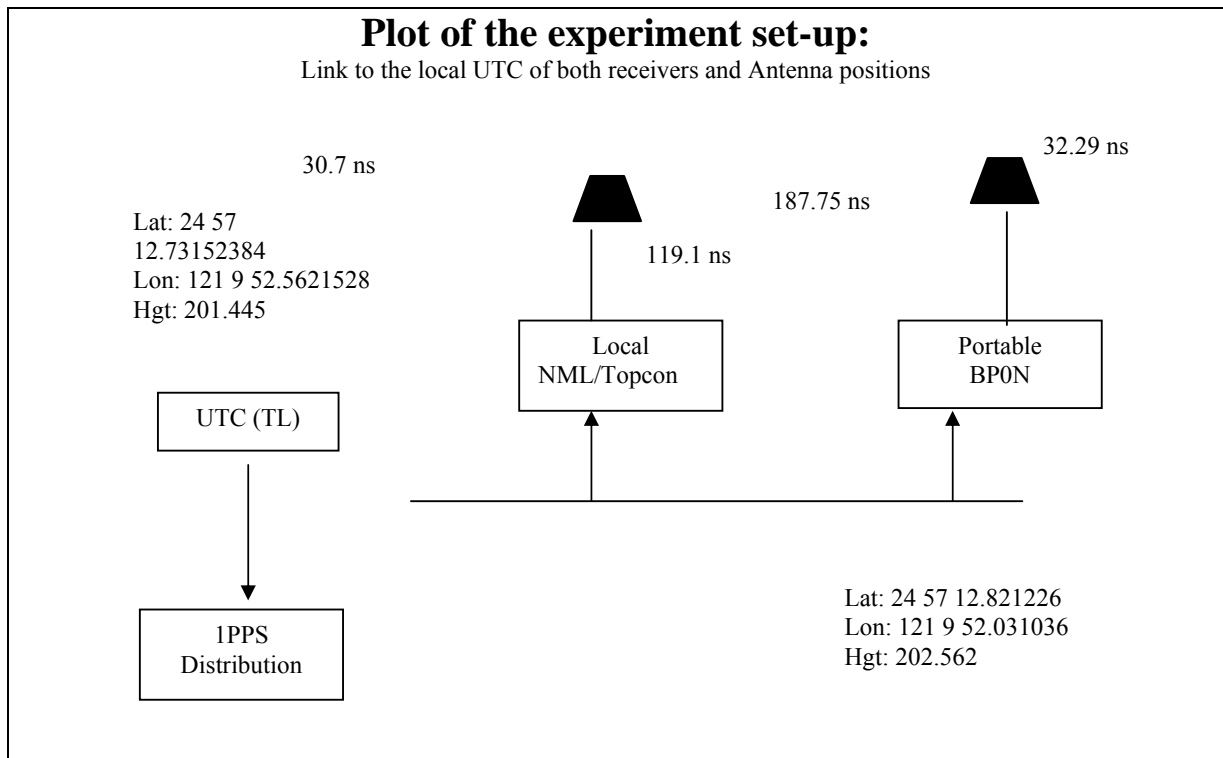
Plot of the experiment set-up:
Link to the local UTC of both receivers and Antenna positions

30.7 ns

32.29 ns

187.75 ns

Lat: 24 57 12.73152384
Lon: 121 9 52.5621528
Hgt: 201.445

119.1 ns

Local NML/Topcon

Portable BP0N

UTC (TL)

1PPS Distribution

Lat: 24 57 12.821226
Lon: 121 9 52.031036
Hgt: 202.562